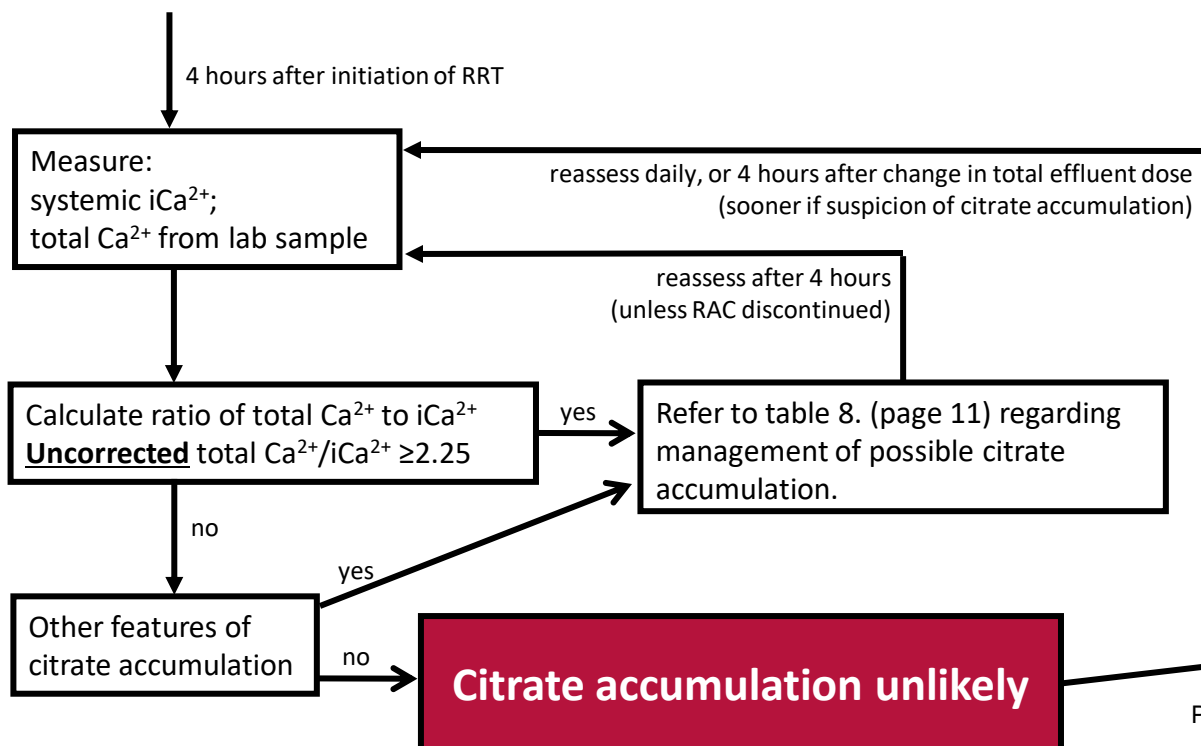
4 hours after initiation of RRT

Measure:
systemic $iCa^{2+}$;
total $Ca^{2+}$ from lab sample

reassess daily, or 4 hours after change in total effluent dose
(sooner if suspicion of citrate accumulation)

reassess after 4 hours
(unless RAC discontinued)

Calculate ratio of total $Ca^{2+}$ to $iCa^{2+}$
Uncorrected total $Ca^{2+}/iCa^{2+} \geq 2.25$

yes

Refer to table 8. (page 11) regarding management of possible citrate accumulation.

no

yes

Other features of citrate accumulation

no

Citrate accumulation unlikely

F